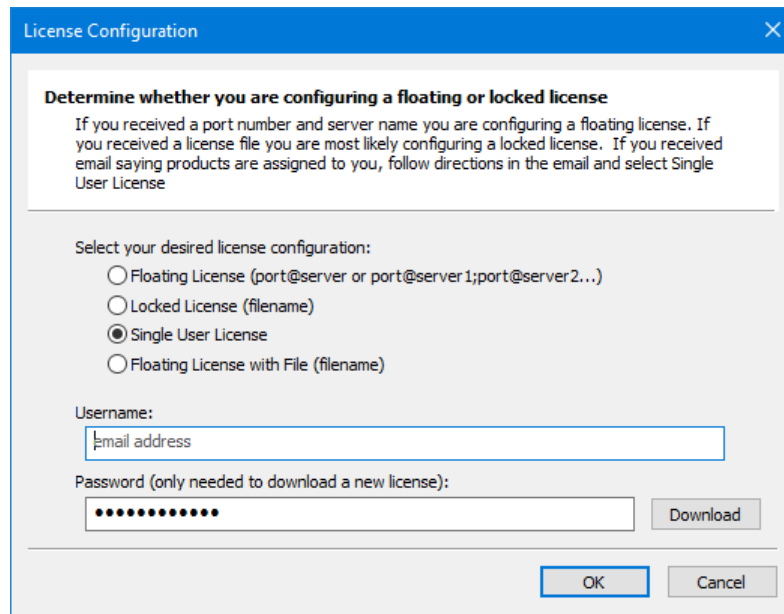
License Configuration

Determine whether you are configuring a floating or locked license

If you received a port number and server name you are configuring a floating license. If you received a license file you are most likely configuring a locked license. If you received email saying products are assigned to you, follow directions in the email and select Single User License

Select your desired license configuration:

Floating License (port@server or port@server1;port@server2...)

Locked License (filename)

Single User License

Floating License with File (filename)

Username:

email address

Password (only needed to download a new license):

••••••••••••

Download

OK

Cancel